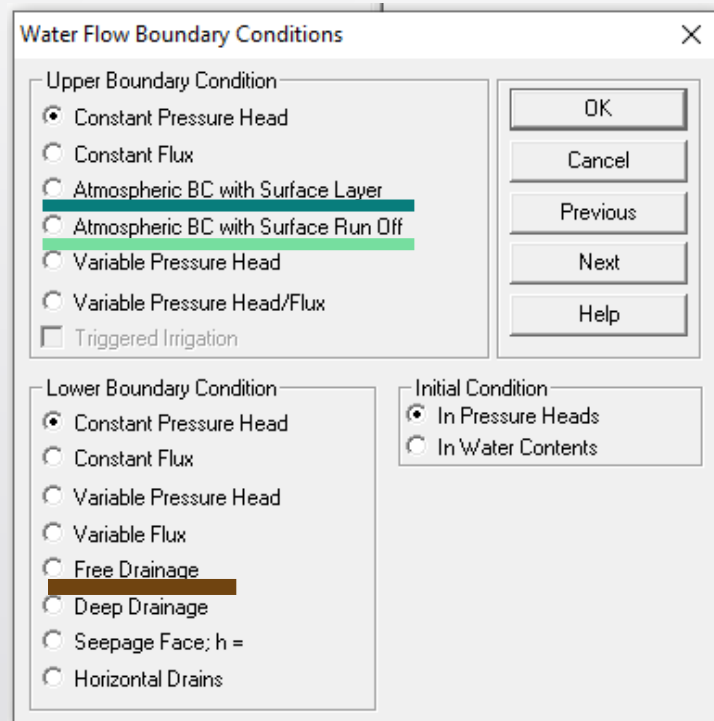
Water Flow Boundary Conditions ×

Upper Boundary Condition
Constant Pressure Head
Constant Flux
Atmospheric BC with Surface Layer
Atmospheric BC with Surface Run Off
Variable Pressure Head
Variable Pressure Head/Flux
Triggered Irrigation

OK
Cancel
Previous
Next
Help

Lower Boundary Condition
Constant Pressure Head
Constant Flux
Variable Pressure Head
Variable Flux
Free Drainage
Deep Drainage
Seepage Face; h =
Horizontal Drains

Initial Condition
In Pressure Heads
In Water Contents